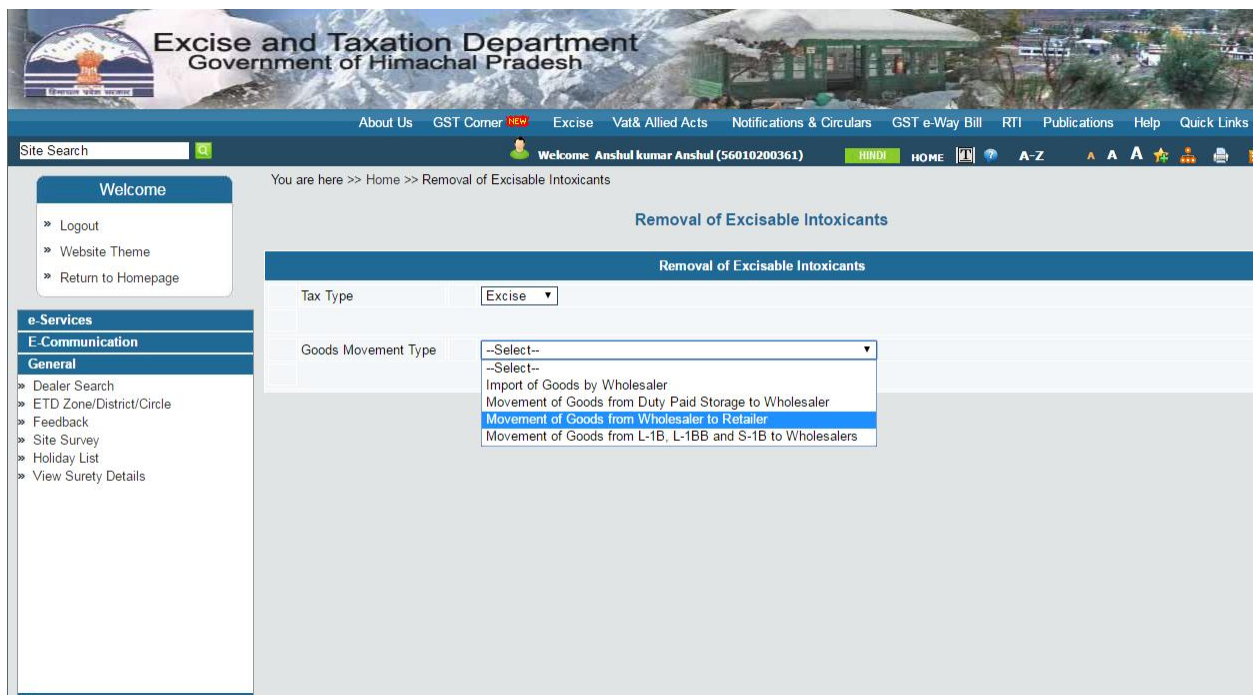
हिमाचल प्रदेश सरकार

Excise and Taxation Department
Government of Himachal Pradesh

About Us GST Corner NEW Excise Vat& Allied Acts Notifications & Circulars GST e-Way Bill RTI Publications Help Quick Links

Site Search

Welcome Anshul kumar Anshul (56010200361) HINDI HOME A-Z A A A

Welcome
» Logout
» Website Theme
» Return to Homepage

e-Services
E-Communication
General
» Dealer Search
» ETD Zone/District/Circle
» Feedback
» Site Survey
» Holiday List
» View Surety Details

You are here >> Home >> Removal of Excisable Intoxicants

Removal of Excisable Intoxicants

Removal of Excisable Intoxicants

Tax Type Excise

Goods Movement Type --Select--
--Select--
Import of Goods by Wholesaler
Movement of Goods from Duty Paid Storage to Wholesaler
Movement of Goods from Wholesaler to Retailer
Movement of Goods from L-1B, L-1BB and S-1B to Wholesalers